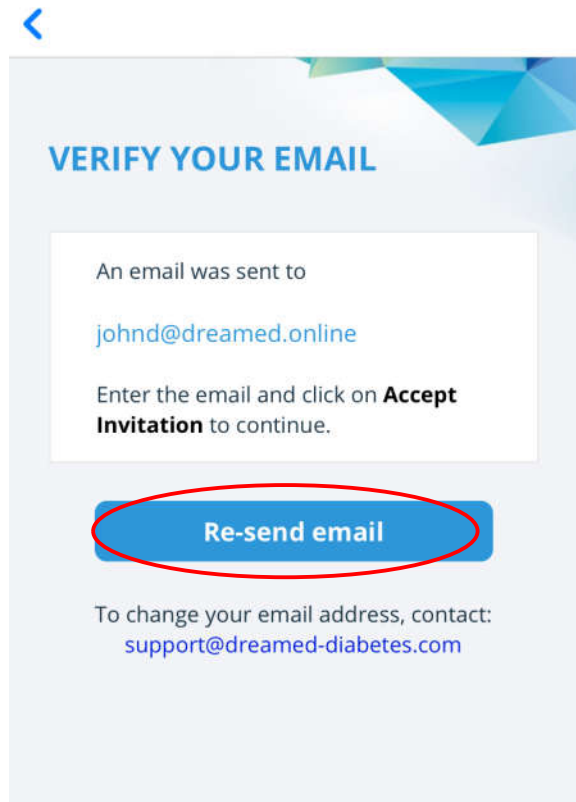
<

VERIFY YOUR EMAIL

An email was sent to

johnd@dreamed.online

Enter the email and click on **Accept Invitation** to continue.

Re-send email

To change your email address, contact:
support@dreamed-diabetes.com